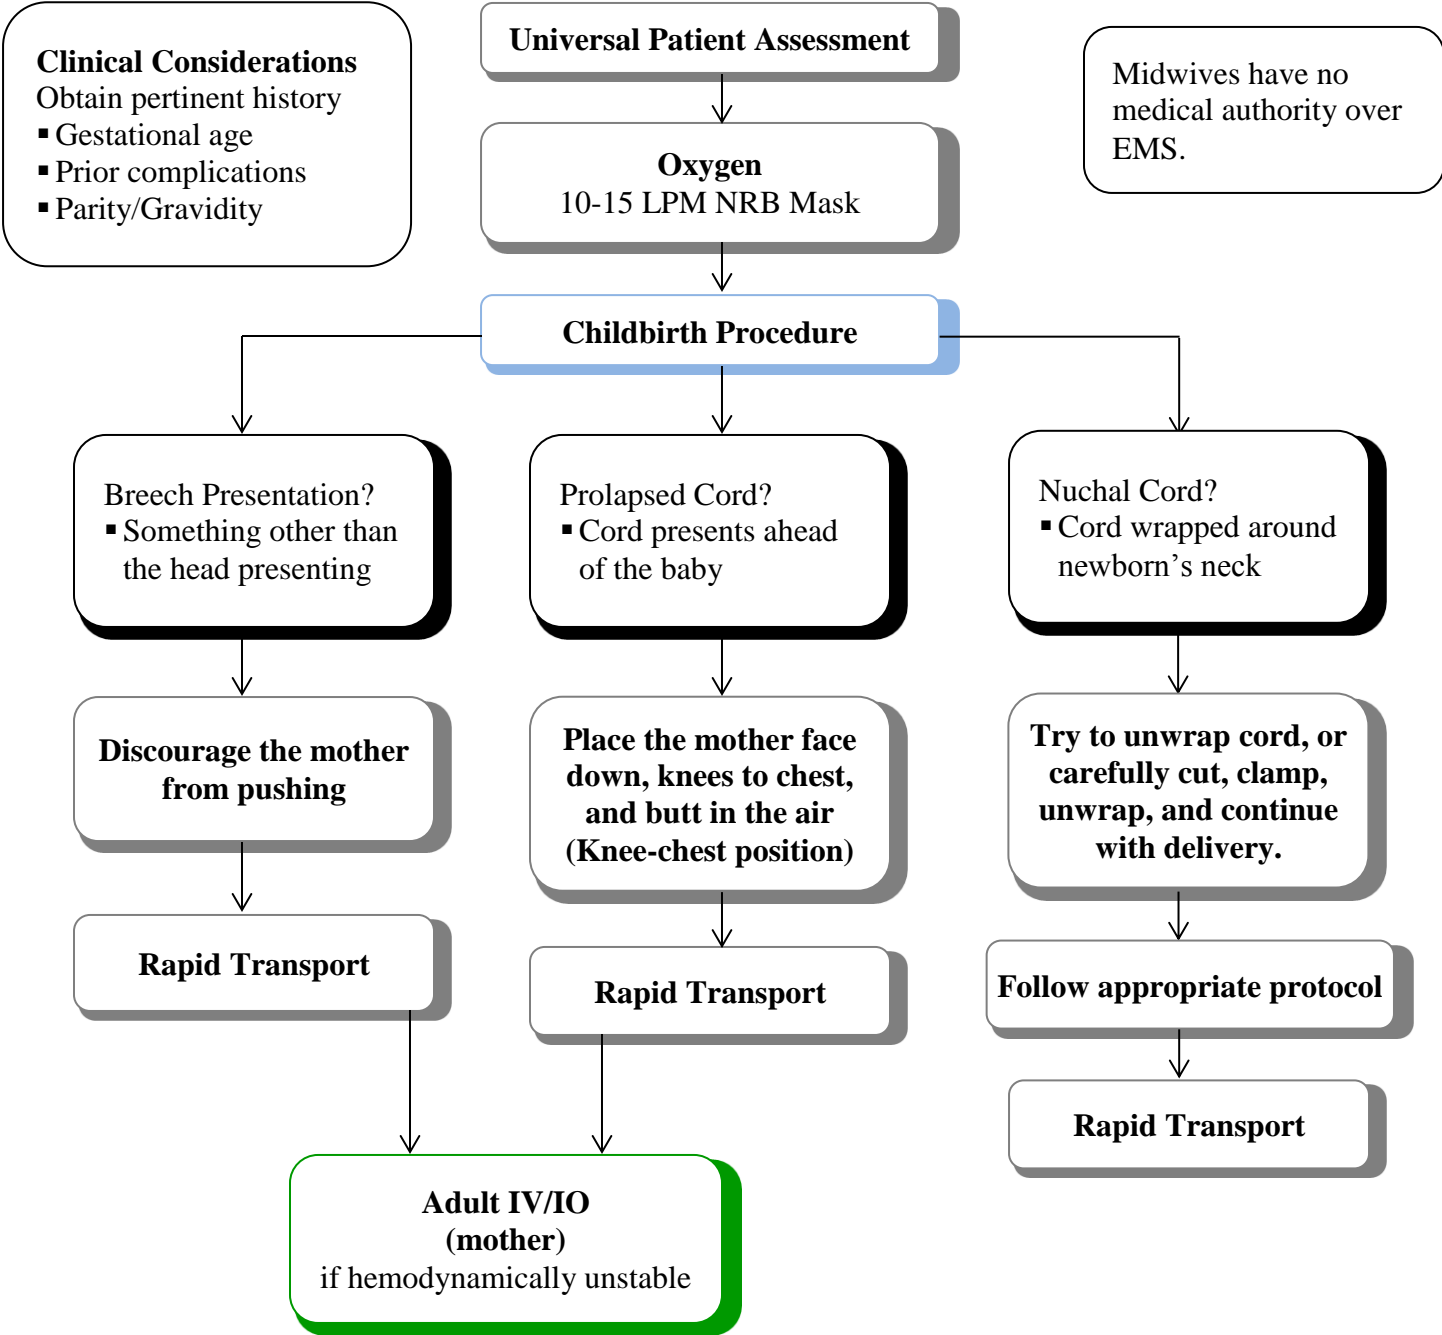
**Clinical Considerations**
Obtain pertinent history
▪ Gestational age
▪ Prior complications
▪ Parity/Gravidity

**Universal Patient Assessment**

Midwives have no medical authority over EMS.

**Oxygen**
10-15 LPM NRB Mask

**Childbirth Procedure**

Breech Presentation?
▪ Something other than the head presenting

**Discourage the mother from pushing**

**Rapid Transport**

Prolapsed Cord?
▪ Cord presents ahead of the baby

**Place the mother face down, knees to chest, and butt in the air (Knee-chest position)**

**Rapid Transport**

Nuchal Cord?
▪ Cord wrapped around newborn's neck

**Try to unwrap cord, or carefully cut, clamp, unwrap, and continue with delivery.**

**Follow appropriate protocol**

**Rapid Transport**

**Adult IV/IO (mother)**
if hemodynamically unstable